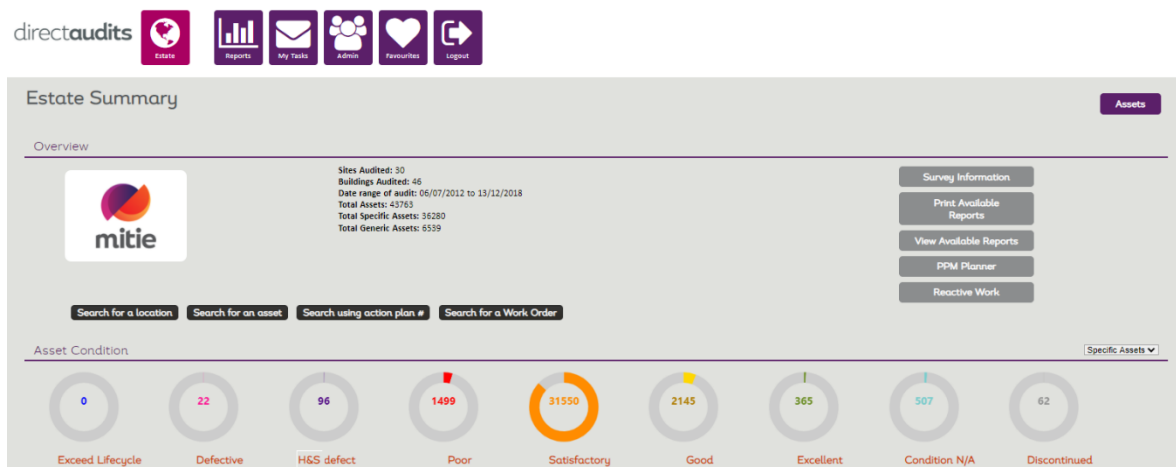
directaudits

Estate

Reports

My Tasks

Admin

Favourites

Logout

Estate Summary

Assets

Overview

mitie

Sites Audited: 30
Buildings Audited: 46
Date range of audit: 06/07/2012 to 13/12/2018
Total Assets: 43763
Total Specific Assets: 36280
Total Generic Assets: 6539

Survey Information

Print Available Reports

View Available Reports

PPM Planner

Reactive Work

Search for a location

Search for an asset

Search using action plan #

Search for a Work Order

Asset Condition

Specific Assets

0
Exceed Lifecycle

22
Defective

96
H&S defect

1499
Poor

31550
Satisfactory

2145
Good

365
Excellent

507
Condition N/A

62
Discontinued